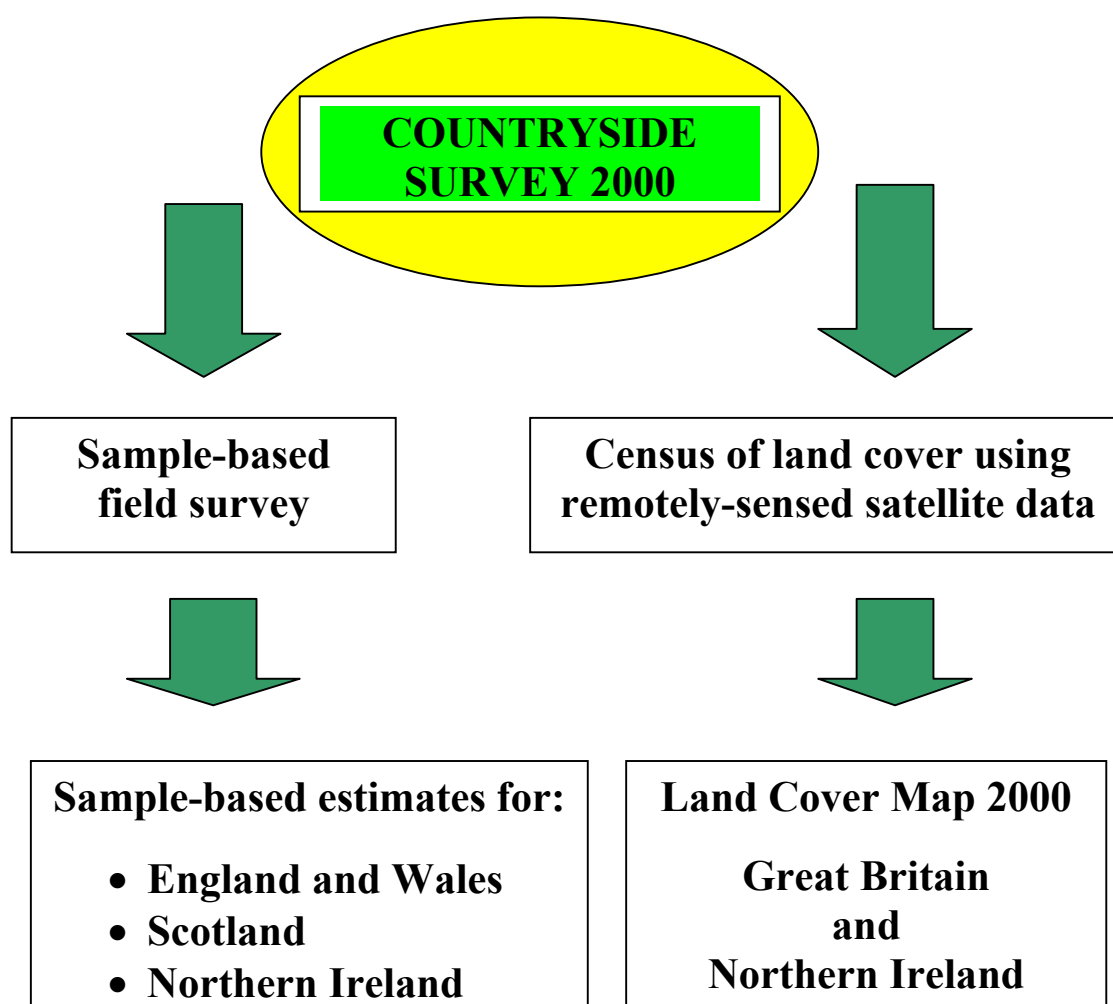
COUNTRYSIDE SURVEY 2000

Sample-based field survey

Census of land cover using remotely-sensed satellite data

Sample-based estimates for:

- England and Wales
- Scotland
- Northern Ireland

Land Cover Map 2000

Great Britain and Northern Ireland